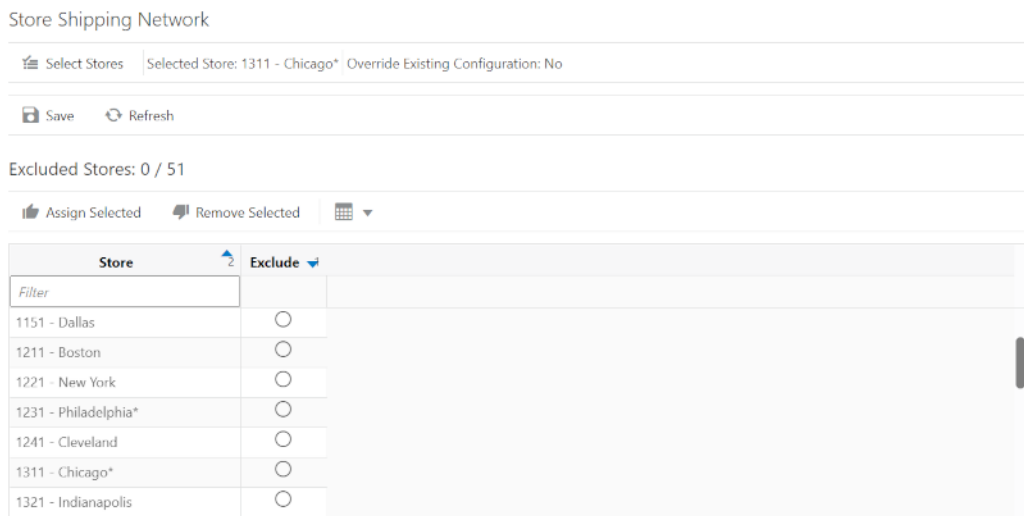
Store Shipping Network

Select Stores | Selected Store: 1311 - Chicago* | Override Existing Configuration: No

Save Refresh

Excluded Stores: 0 / 51

Assign Selected Remove Selected

| Store 2 | Exclude |
|---|---|
| Filter | |
| 1151 - Dallas | ○ |
| 1211 - Boston | ○ |
| 1221 - New York | ○ |
| 1231 - Philadelphia* | ○ |
| 1241 - Cleveland | ○ |
| 1311 - Chicago* | ○ |
| 1321 - Indianapolis | ○ |